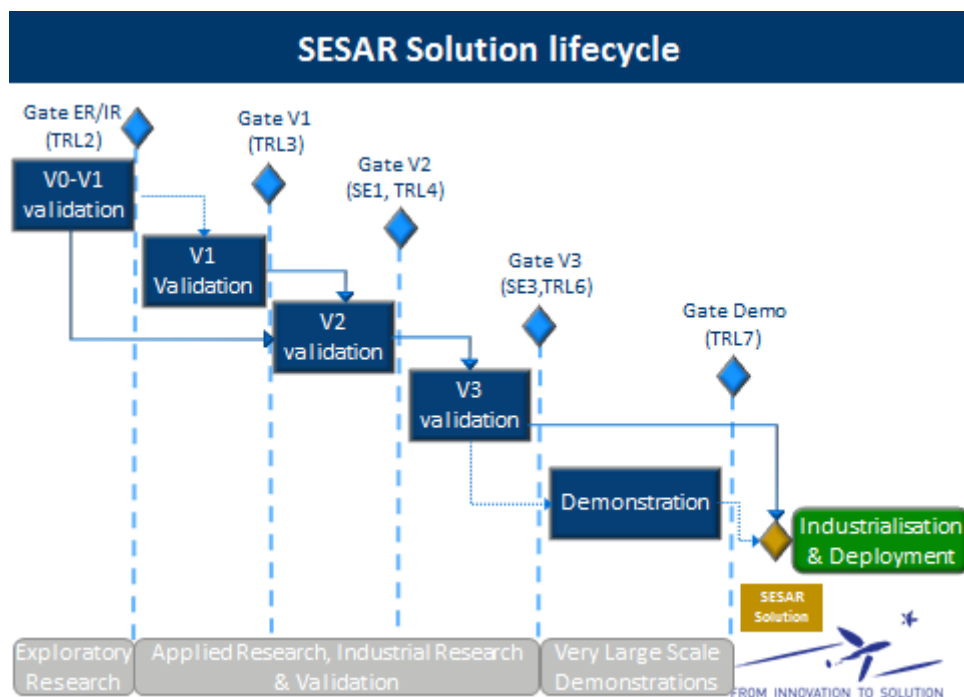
SESAR Solution lifecycle

Gate ER/IR (TRL2)

Gate V1 (TRL3)

Gate V2 (SE1, TRL4)

Gate V3 (SE3,TRL6)

Gate Demo (TRL7)

V0-V1 validation

V1 Validation

V2 validation

V3 validation

Demonstration

Industrialisation & Deployment

SESAR Solution

Exploratory Research

Applied Research, Industrial Research & Validation

Very Large Scale Demonstrations

FROM INNOVATION TO SOLUTION